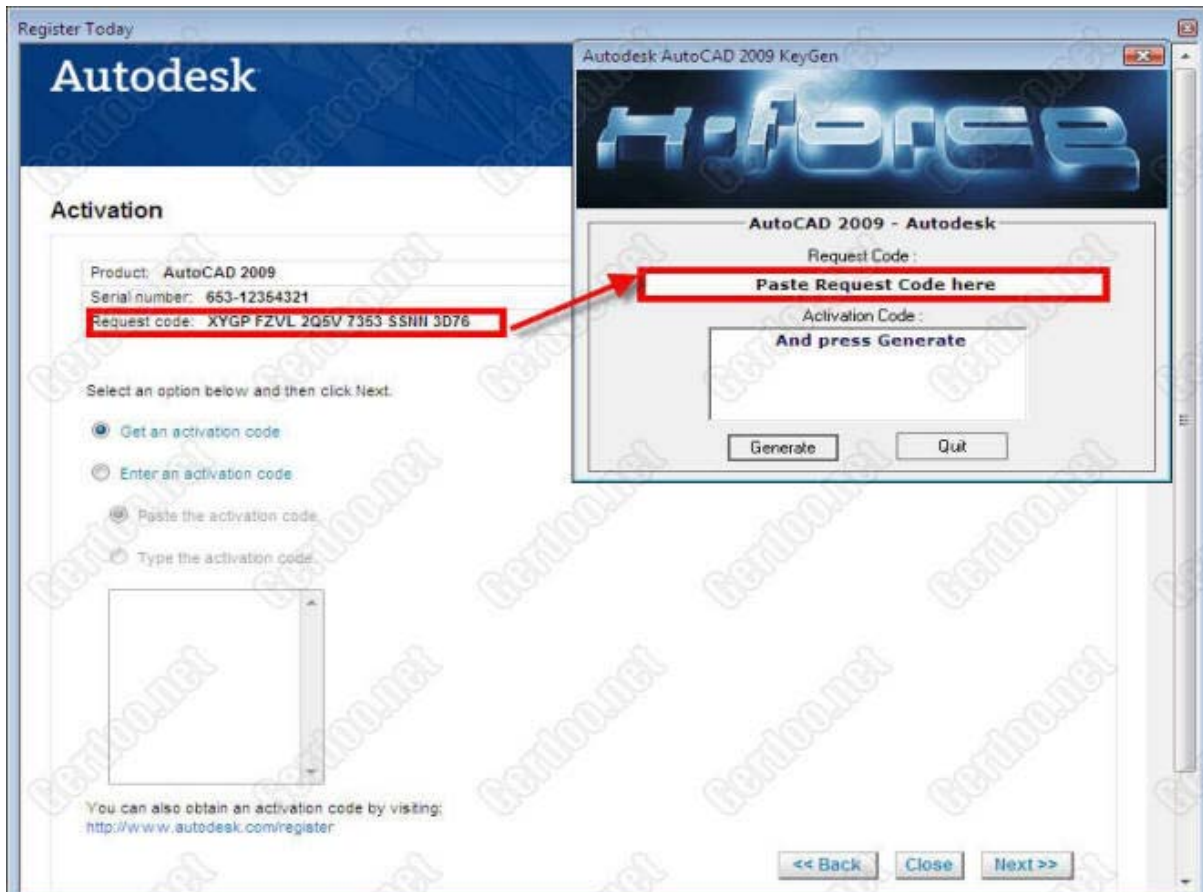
Register Today

Autodesk

Activation

Product: AutoCAD 2009
Serial number: 653-12354321
Request code: XYGP FZVL 2Q5V 7353 SSNN 3D76

Select an option below and then click Next.

Get an activation code

Enter an activation code

Paste the activation code

Type the activation code

You can also obtain an activation code by visiting:
http://www.autodesk.com/register

<< Back Close Next >>

Autodesk AutoCAD 2009 KeyGen

X-force

AutoCAD 2009 - Autodesk

Request Code :

Paste Request Code here

Activation Code :

And press Generate

Generate Quit

cerdoo.net